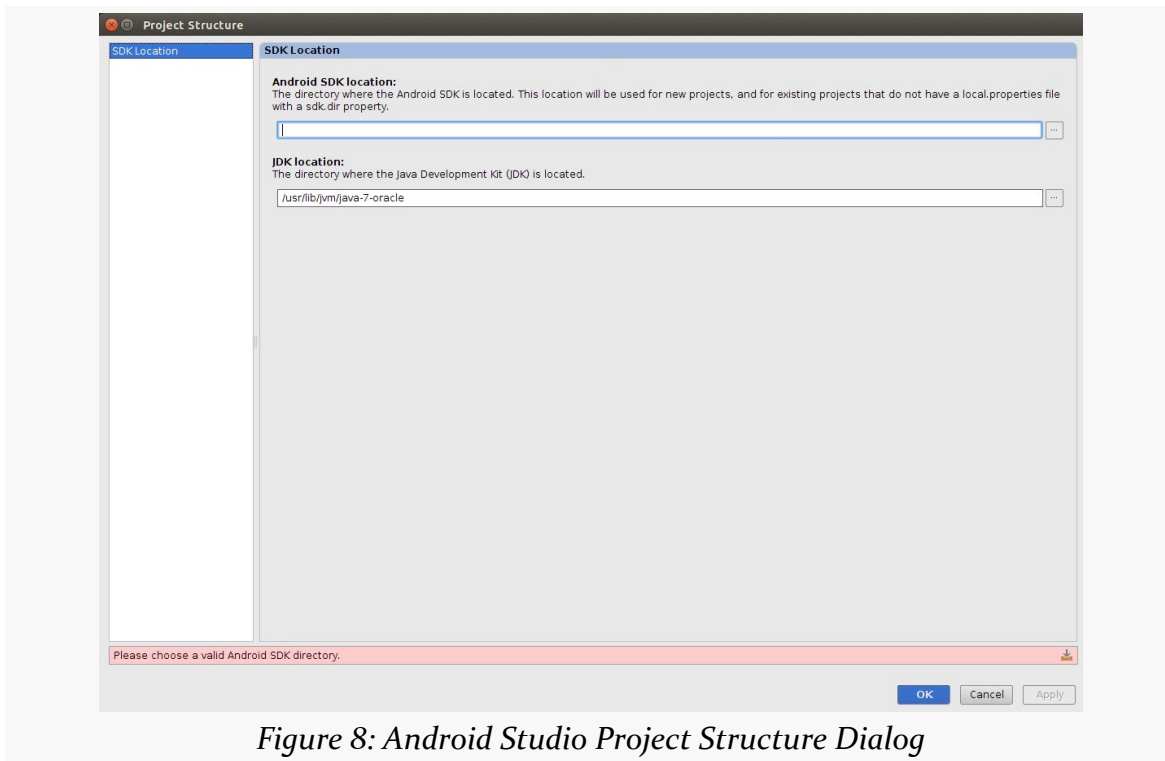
Project Structure

SDK Location

SDK Location

Android SDK location:
The directory where the Android SDK is located. This location will be used for new projects, and for existing projects that do not have a local.properties file with a sdk.dir property.

...

JDK location:
The directory where the Java Development Kit (JDK) is located.

/usr/lib/jvm/java-7-oracle

...

Please choose a valid Android SDK directory.

OK Cancel Apply

Figure 8: Android Studio Project Structure Dialog